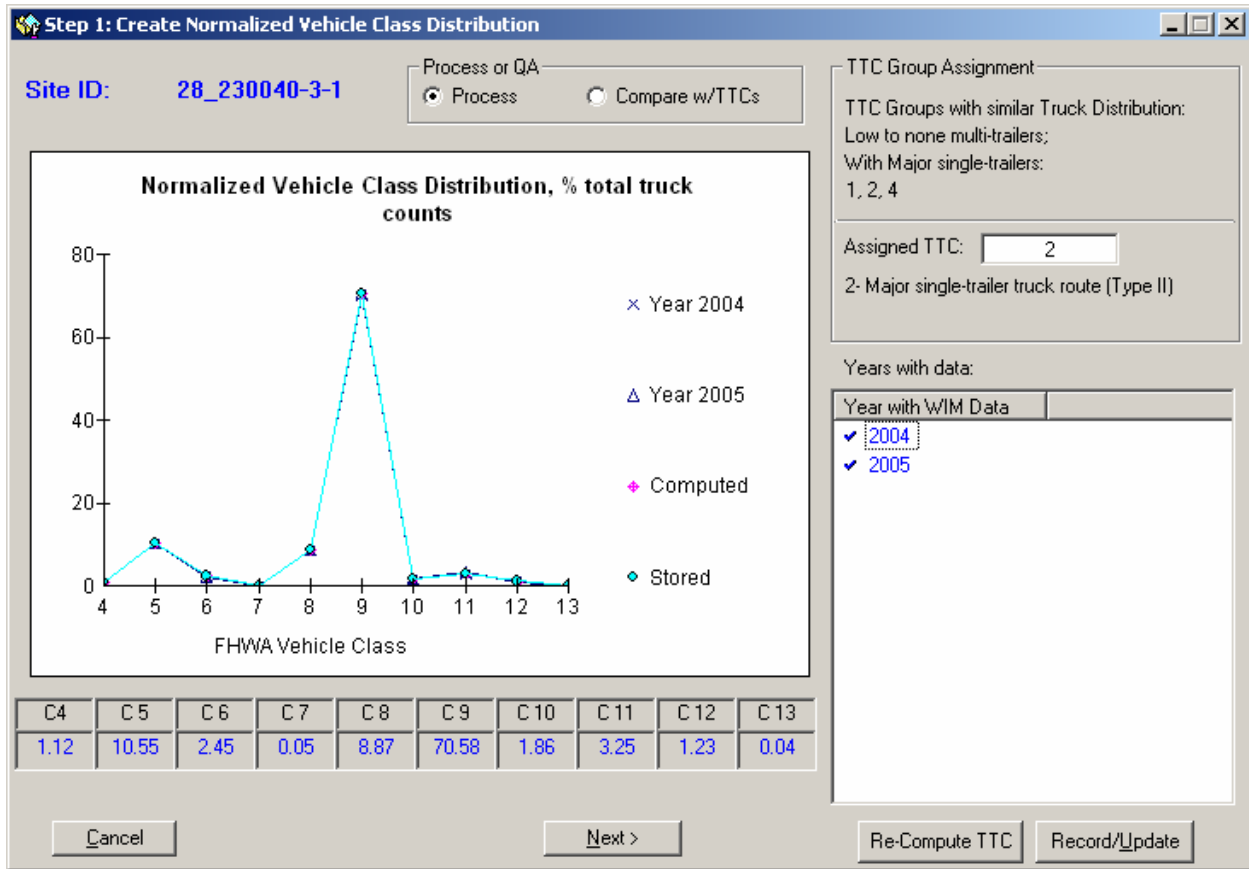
Step 1: Create Normalized Vehicle Class Distribution

Site ID: 28_230040-3-1

Process or QA
Process
Compare w/TTCs

TTC Group Assignment
TTC Groups with similar Truck Distribution:
Low to none multi-trailers;
With Major single-trailers:
1, 2, 4

Assigned TTC: 2
2- Major single-trailer truck route (Type II)

Normalized Vehicle Class Distribution, % total truck counts

80
60
40
20
0
4 5 6 7 8 9 10 11 12 13
FHWA Vehicle Class

Year 2004
Year 2005
Computed
Stored

Years with data:

| Year with WIM Data |
|---|
| 2004 |
| 2005 |

| C4 | C 5 | C 6 | C 7 | C 8 | C 9 | C 10 | C 11 | C 12 | C 13 |
|---|---|---|---|---|---|---|---|---|---|
| 1.12 | 10.55 | 2.45 | 0.05 | 8.87 | 70.58 | 1.86 | 3.25 | 1.23 | 0.04 |

Cancel
Next >
Re-Compute TTC
Record/Update